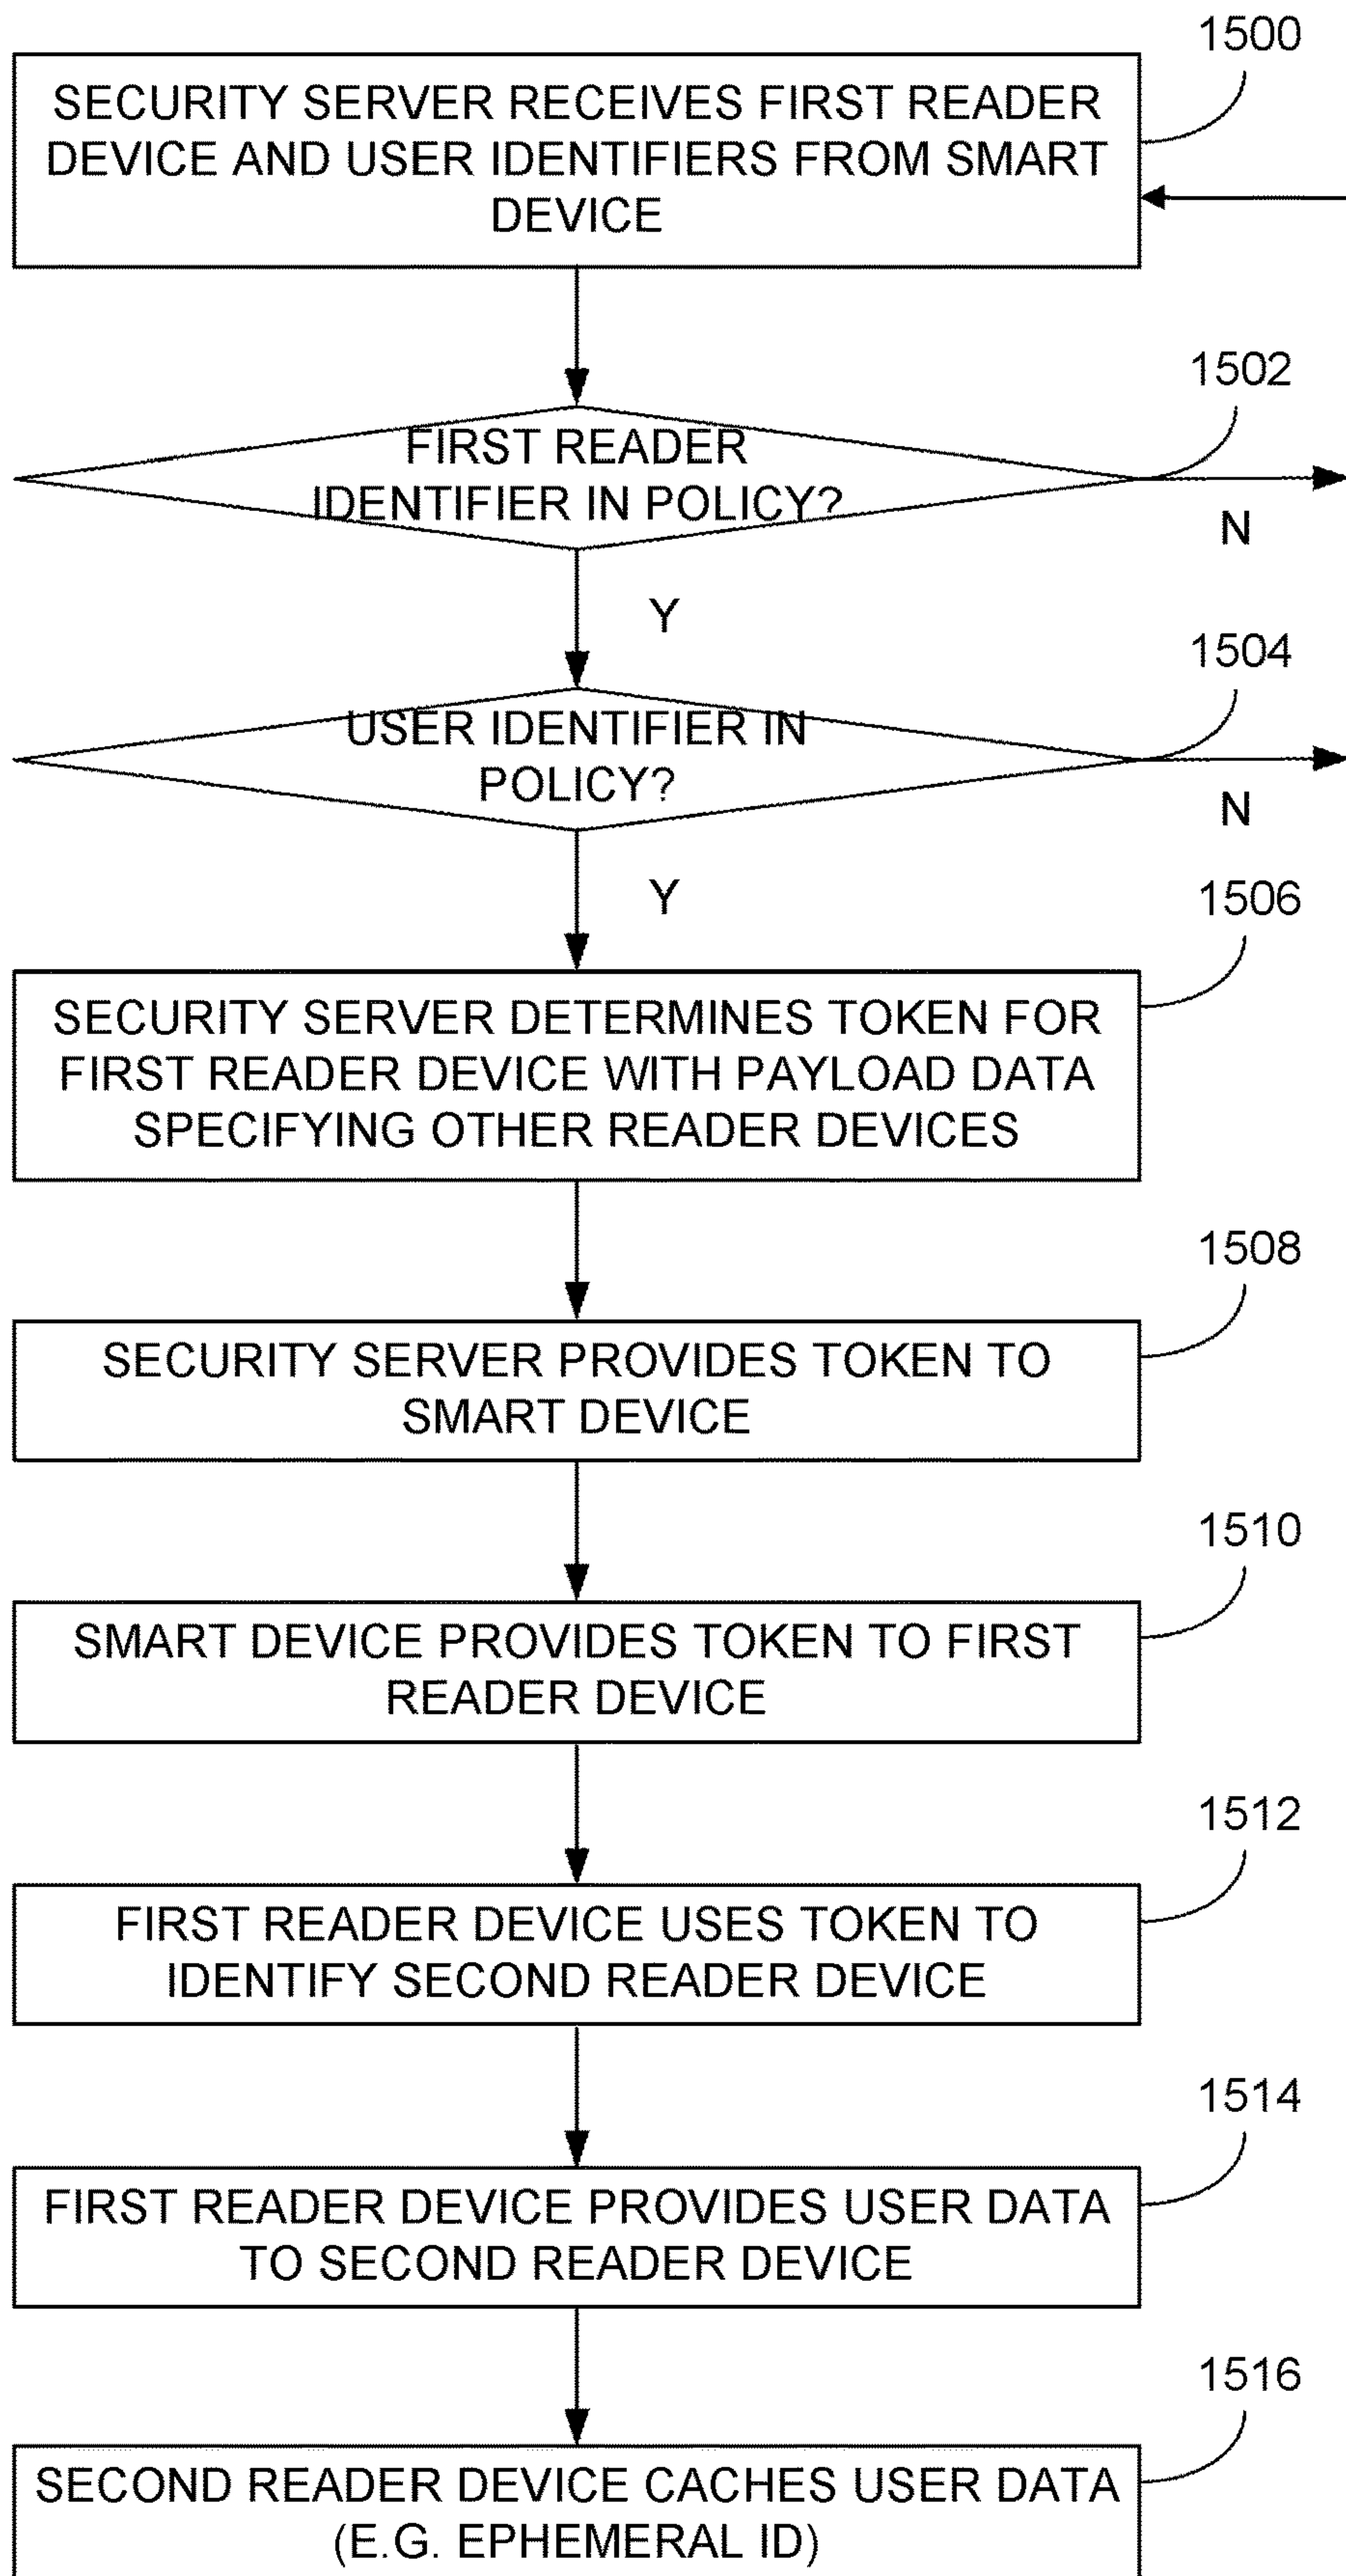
1500

SECURITY SERVER RECEIVES FIRST READER DEVICE AND USER IDENTIFIERS FROM SMART DEVICE

1502

FIRST READER IDENTIFIER IN POLICY?

N

Y

1504

USER IDENTIFIER IN POLICY?

N

Y

1506

SECURITY SERVER DETERMINES TOKEN FOR FIRST READER DEVICE WITH PAYLOAD DATA SPECIFYING OTHER READER DEVICES

1508

SECURITY SERVER PROVIDES TOKEN TO SMART DEVICE

1510

SMART DEVICE PROVIDES TOKEN TO FIRST READER DEVICE

1512

FIRST READER DEVICE USES TOKEN TO IDENTIFY SECOND READER DEVICE

1514

FIRST READER DEVICE PROVIDES USER DATA TO SECOND READER DEVICE

1516

SECOND READER DEVICE CACHES USER DATA (E.G. EPHEMERAL ID)